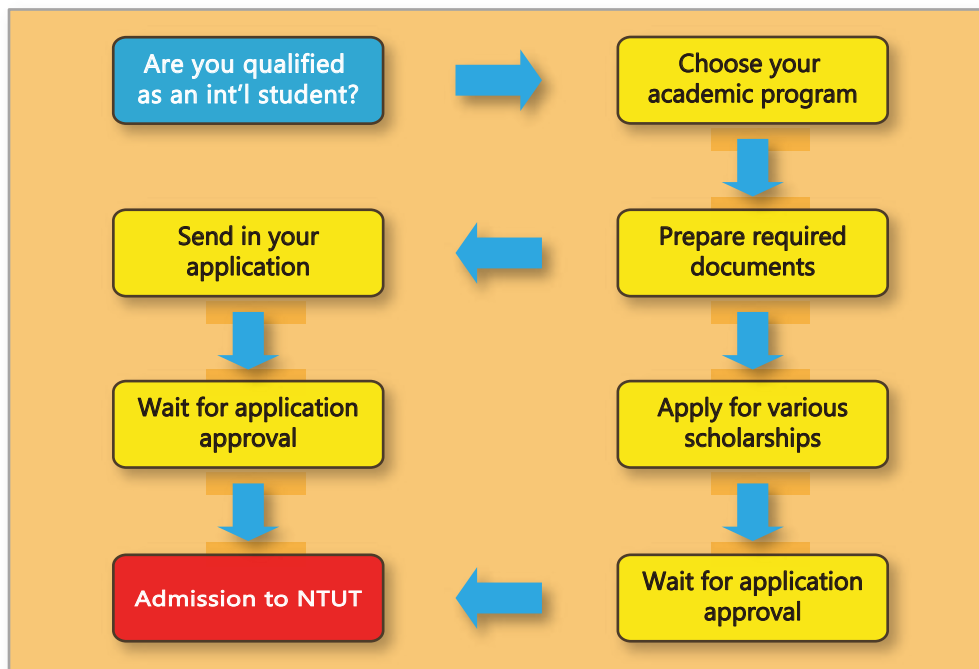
Are you qualified as an int'l student?

Choose your academic program

Prepare required documents

Send in your application

Apply for various scholarships

Wait for application approval

Wait for application approval

Admission to NTUT